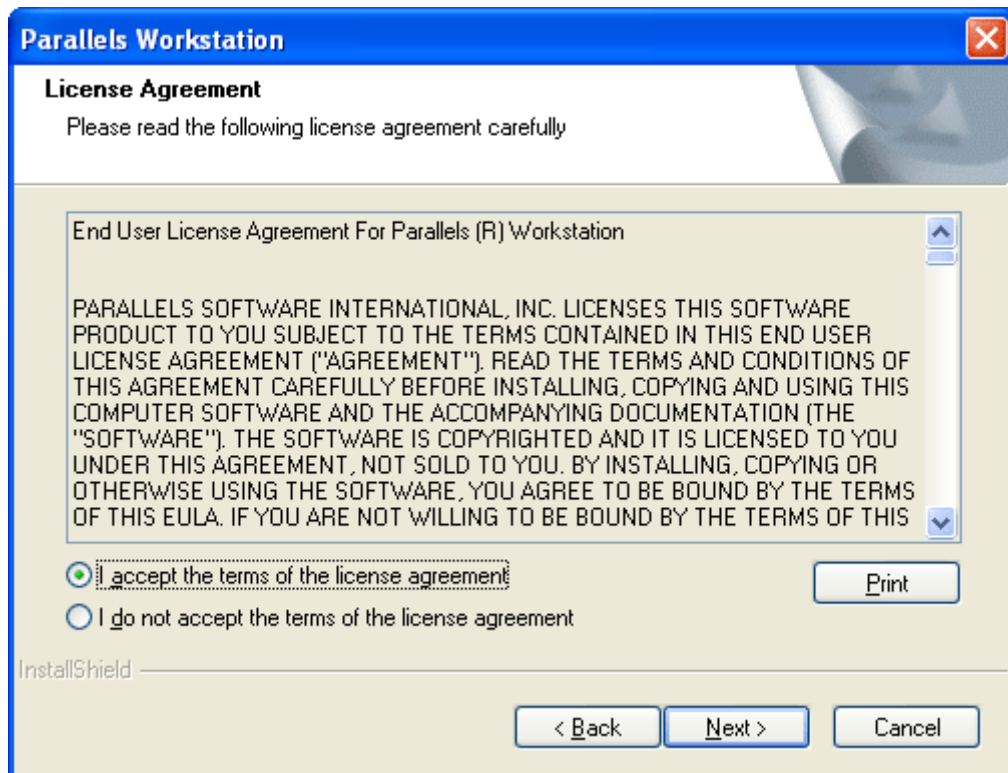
Parallels Workstation

License Agreement

Please read the following license agreement carefully

End User License Agreement For Parallels (R) Workstation

PARALLELS SOFTWARE INTERNATIONAL, INC. LICENSES THIS SOFTWARE PRODUCT TO YOU SUBJECT TO THE TERMS CONTAINED IN THIS END USER LICENSE AGREEMENT ("AGREEMENT"). READ THE TERMS AND CONDITIONS OF THIS AGREEMENT CAREFULLY BEFORE INSTALLING, COPYING AND USING THIS COMPUTER SOFTWARE AND THE ACCOMPANYING DOCUMENTATION (THE "SOFTWARE"). THE SOFTWARE IS COPYRIGHTED AND IT IS LICENSED TO YOU UNDER THIS AGREEMENT, NOT SOLD TO YOU. BY INSTALLING, COPYING OR OTHERWISE USING THE SOFTWARE, YOU AGREE TO BE BOUND BY THE TERMS OF THIS EULA. IF YOU ARE NOT WILLING TO BE BOUND BY THE TERMS OF THIS

I accept the terms of the license agreement

Print

I do not accept the terms of the license agreement

InstallShield

< Back

Next >

Cancel